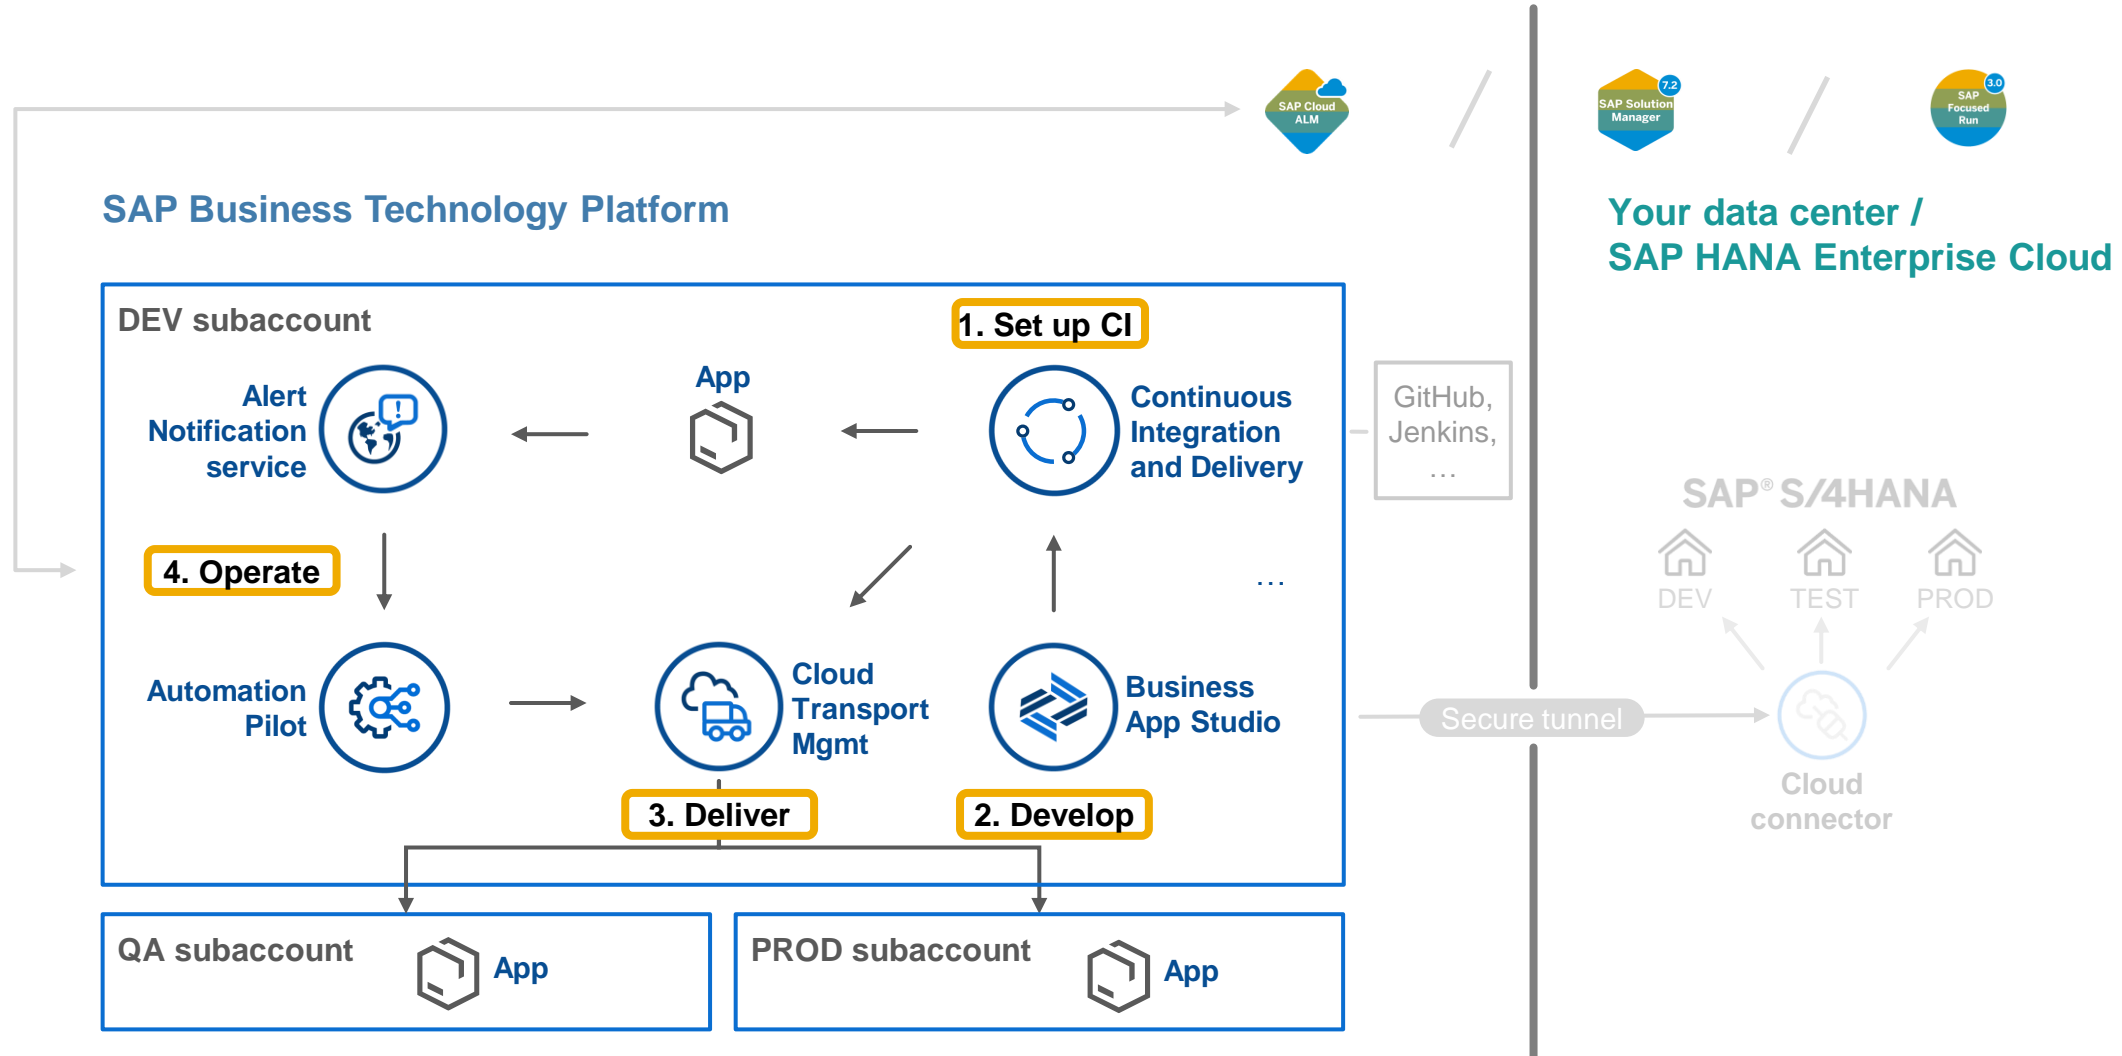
SAP Cloud ALM

SAP Solution Manager 7.2

SAP Focused Run 3.0

SAP Business Technology Platform

Your data center /
SAP HANA Enterprise Cloud

DEV subaccount

1. Set up CI

Alert Notification service

App

Continuous Integration and Delivery

GitHub, Jenkins, …

SAP® S/4HANA

4. Operate

…

DEV

TEST

PROD

Automation Pilot

Cloud Transport Mgmt

Business App Studio

Secure tunnel

Cloud connector

3. Deliver

2. Develop

QA subaccount

App

PROD subaccount

App